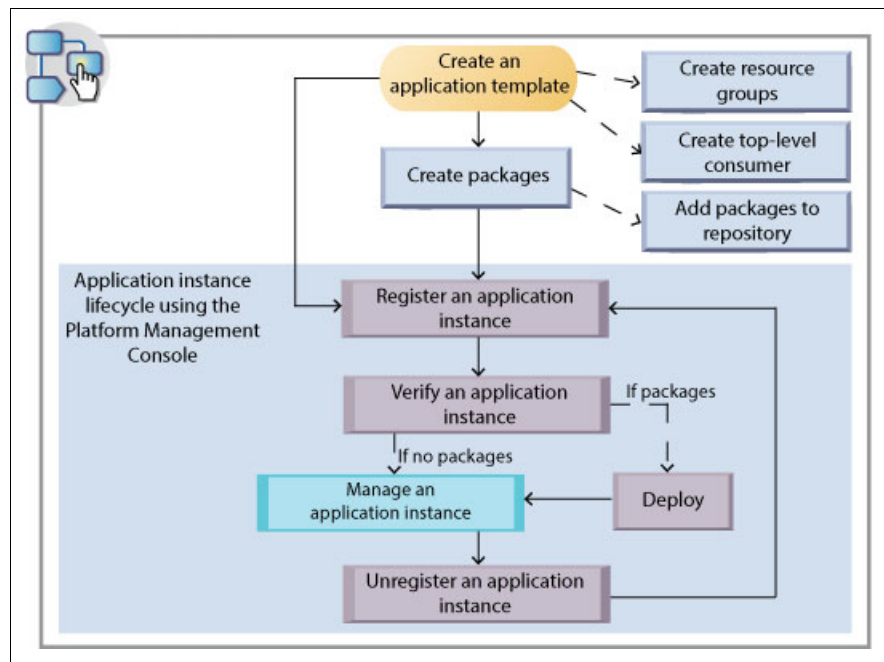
Create an application template

Create resource groups

Create top-level consumer

Create packages

Add packages to repository

Application instance lifecycle using the Platform Management Console

Register an application instance

Verify an application instance

If packages

If no packages

Manage an application instance

Deploy

Unregister an application instance